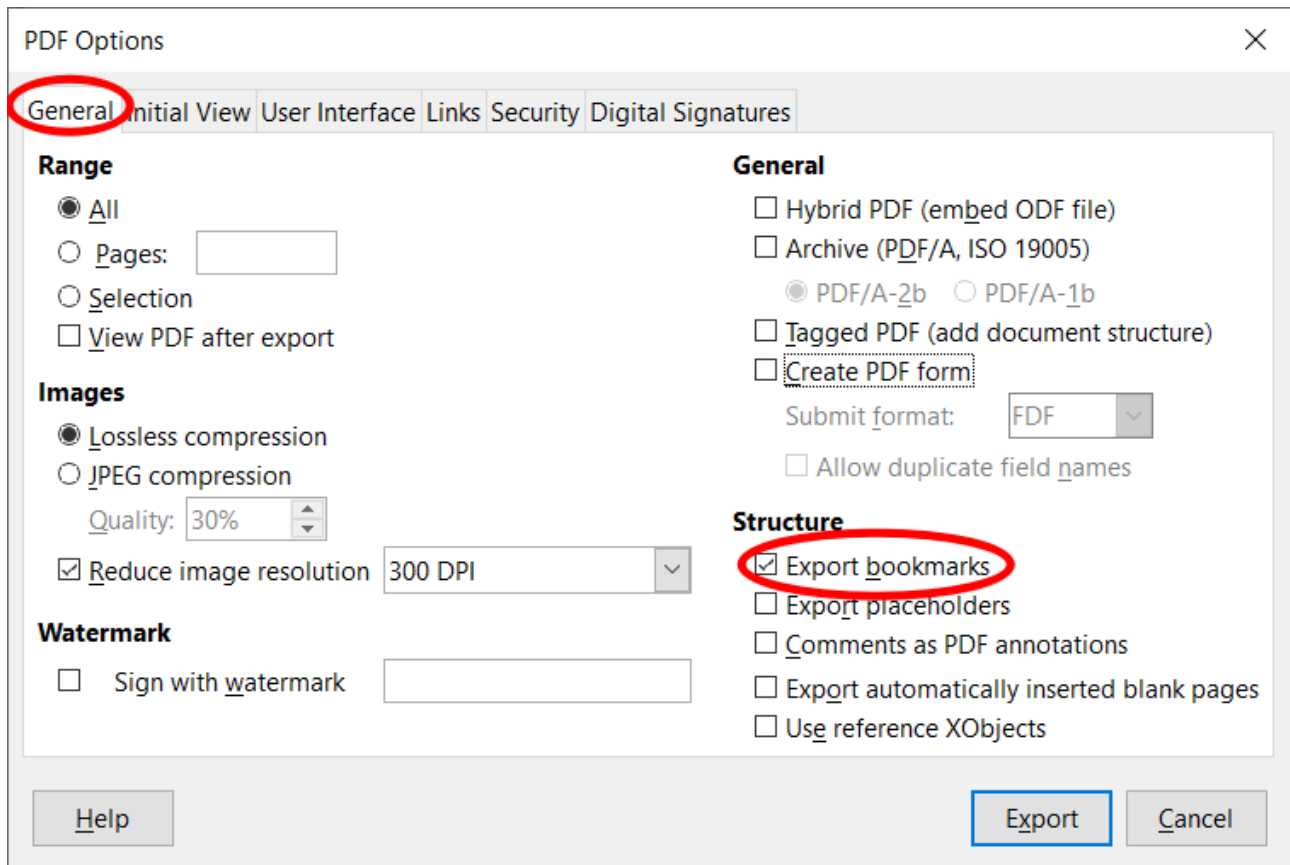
PDF Options

General Initial View User Interface Links Security Digital Signatures

Range
All
Pages:
Selection
View PDF after export

Images
Lossless compression
JPEG compression
Quality: 30%
Reduce image resolution 300 DPI

Watermark
Sign with watermark

General
Hybrid PDF (embed ODF file)
Archive (PDF/A, ISO 19005)
PDF/A-2b PDF/A-1b
Tagged PDF (add document structure)
Create PDF form
Submit format: FDF
Allow duplicate field names

Structure
Export bookmarks
Export placeholders
Comments as PDF annotations
Export automatically inserted blank pages
Use reference XObjects

Help Export Cancel